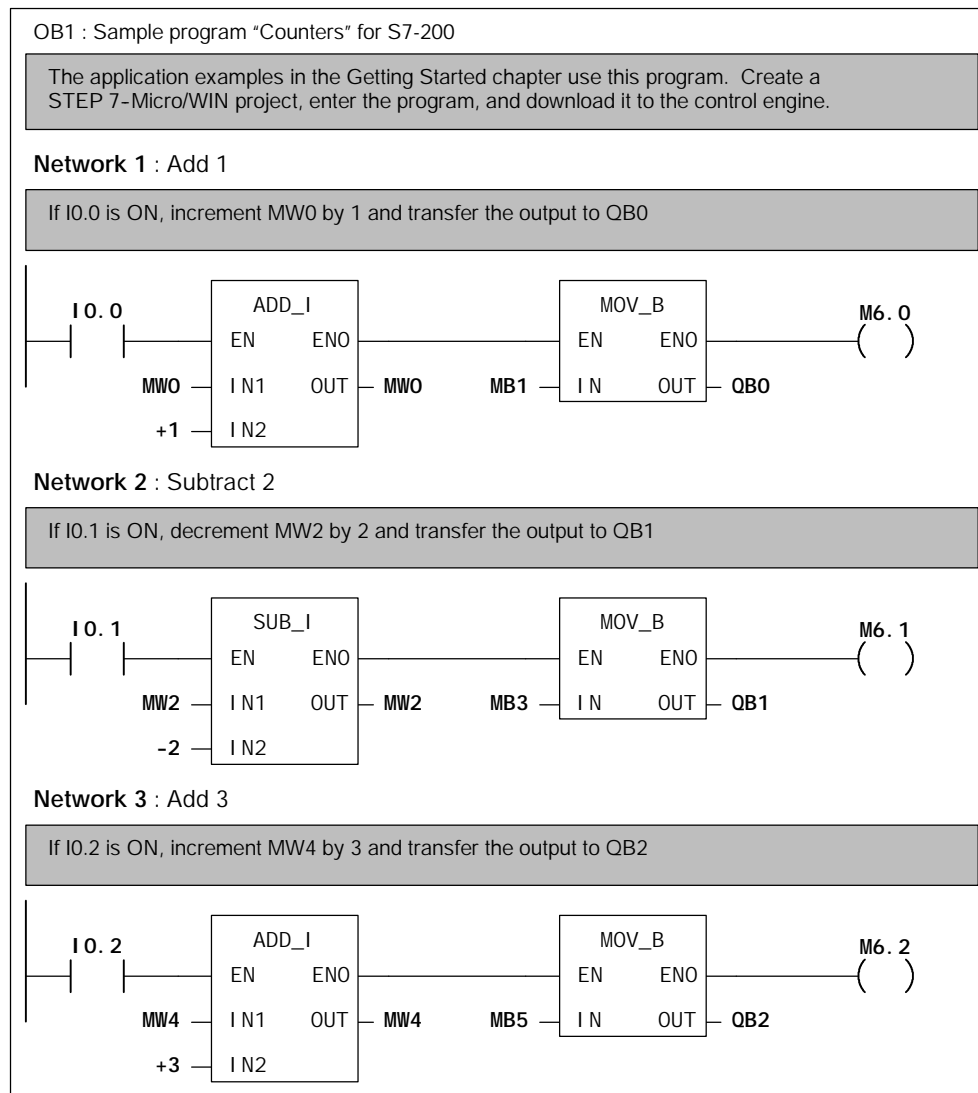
OB1 : Sample program "Counters" for S7-200

The application examples in the Getting Started chapter use this program. Create a STEP 7-Micro/WIN project, enter the program, and download it to the control engine.

**Network 1** : Add 1

If I0.0 is ON, increment MW0 by 1 and transfer the output to QB0

I0.0
ADD_I
EN ENO
MW0 IN1 OUT MW0
+1 IN2
MOV_B
EN ENO
MB1 IN OUT QB0
M6.0

**Network 2** : Subtract 2

If I0.1 is ON, decrement MW2 by 2 and transfer the output to QB1

I0.1
SUB_I
EN ENO
MW2 IN1 OUT MW2
-2 IN2
MOV_B
EN ENO
MB3 IN OUT QB1
M6.1

**Network 3** : Add 3

If I0.2 is ON, increment MW4 by 3 and transfer the output to QB2

I0.2
ADD_I
EN ENO
MW4 IN1 OUT MW4
+3 IN2
MOV_B
EN ENO
MB5 IN OUT QB2
M6.2